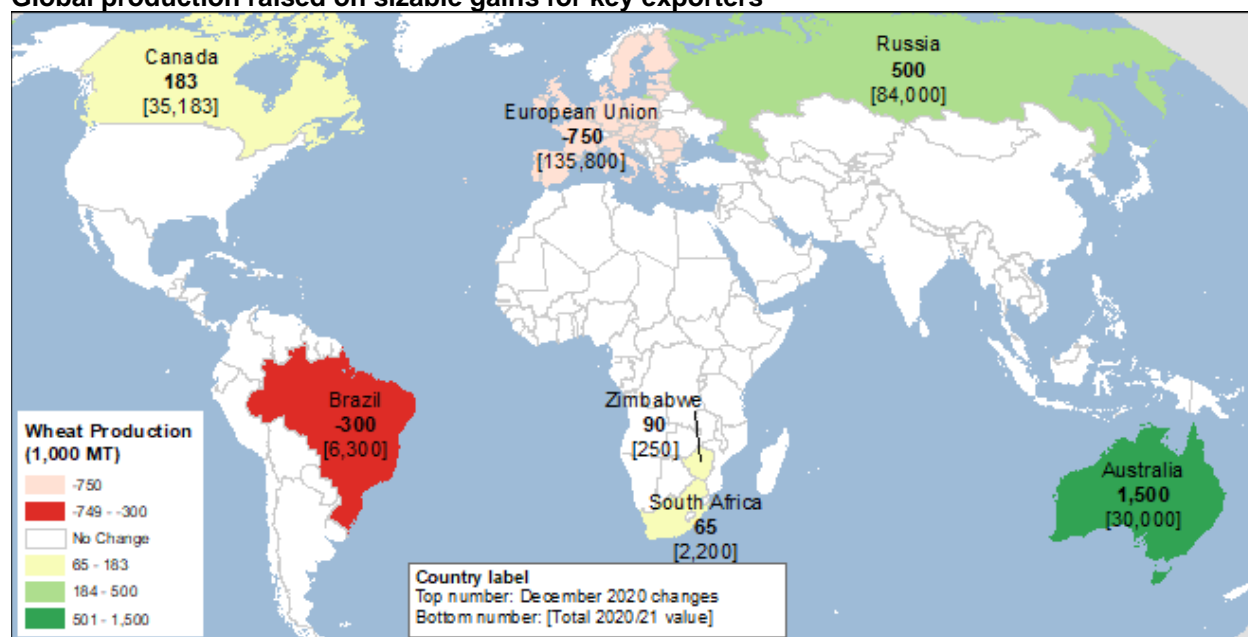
Global production raised on sizable gains for key exporters

Canada
183
[35,183]

Russia
500
[84,000]

European Union
-750
[135,800]

Brazil
-300
[6,300]

Zimbabwe
90
[250]

South Africa
65
[2,200]

Australia
1,500
[30,000]

Wheat Production
(1,000 MT)
-750
-749 - -300
No Change
65 - 183
184 - 500
501 - 1,500

Country label
Top number: December 2020 changes
Bottom number: [Total 2020/21 value]